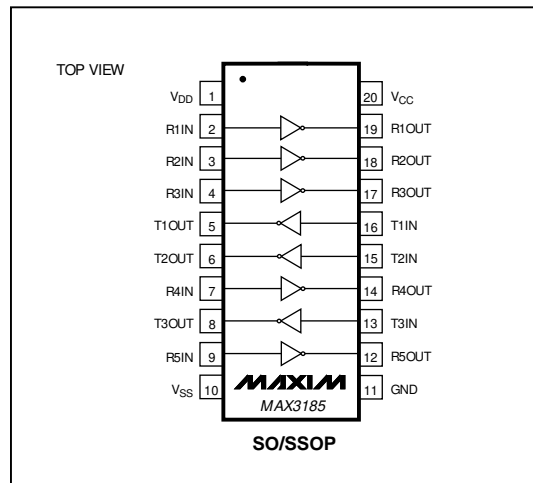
TOP VIEW

$V_{DD}$ 1
R1IN 2
R2IN 3
R3IN 4
T1OUT 5
T2OUT 6
R4IN 7
T3OUT 8
R5IN 9
$V_{SS}$ 10

20 $V_{CC}$
19 R1OUT
18 R2OUT
17 R3OUT
16 T1IN
15 T2IN
14 R4OUT
13 T3IN
12 R5OUT
11 GND

MAXIM
MAX3185

SO/SSOP